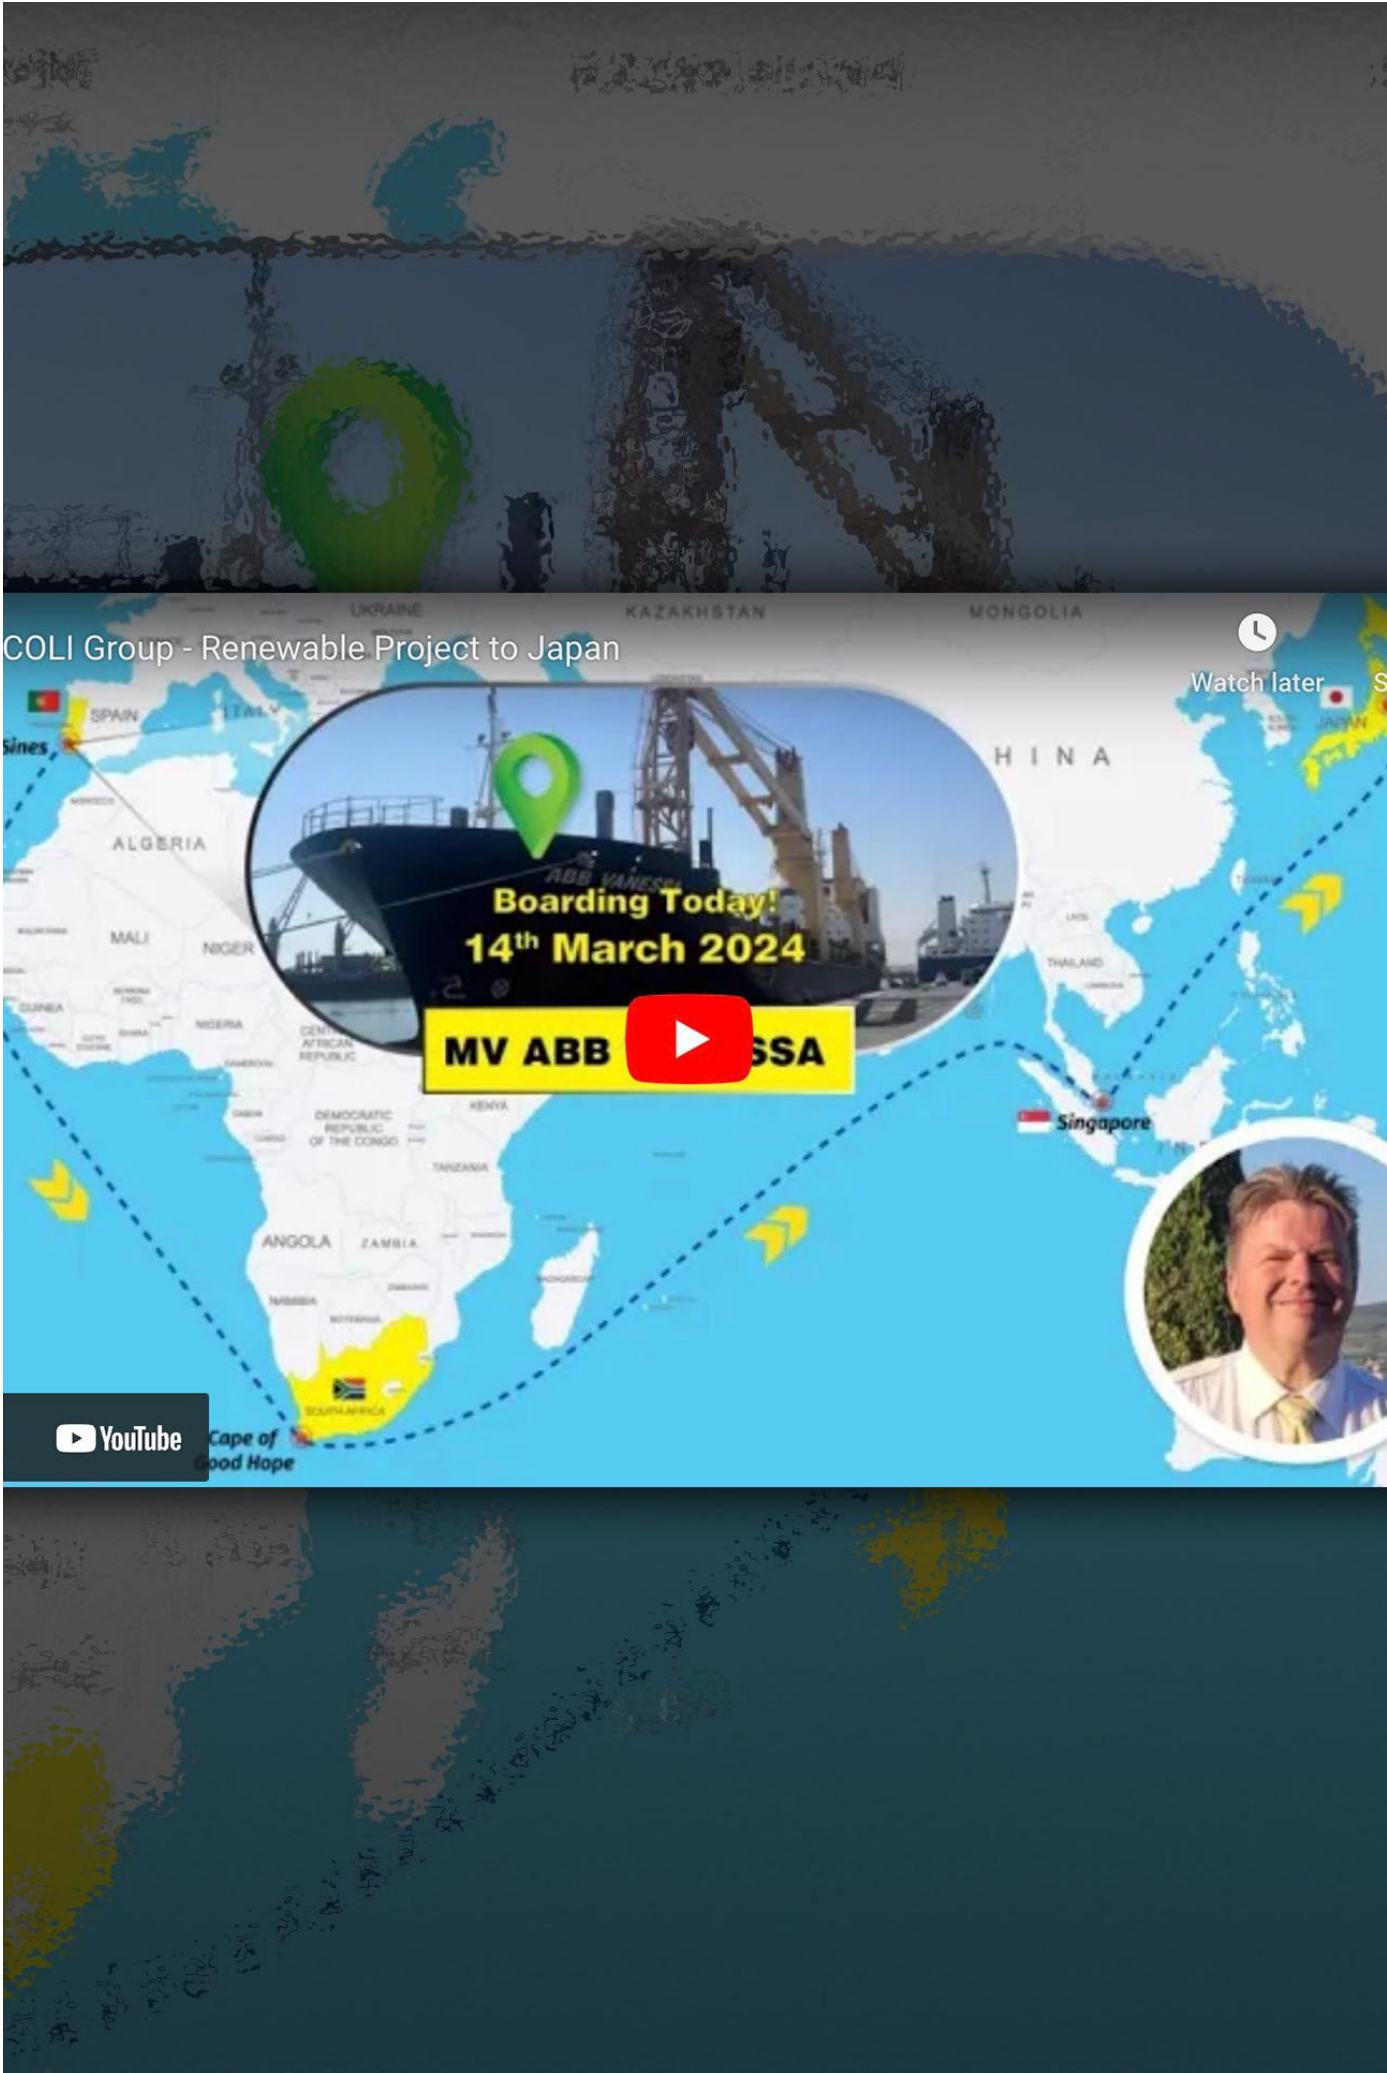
COLI Group - Renewable Project to Japan

Watch later

S

UKRAINE KAZAKHSTAN MONGOLIA

SPAIN ITALY

Sines

ALGERIA

MALI NIGER

CHINA

JAPAN

Boarding Today!
$14^{th}$ March 2024

MV ABB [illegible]SSA

THAILAND

Singapore

NIGERIA

CENTRAL AFRICAN REPUBLIC

DEMOCRATIC REPUBLIC OF THE CONGO

KENYA

TANZANIA

ANGOLA ZAMBIA

NAMIBIA

SOUTH AFRICA

Cape of Good Hope

YouTube